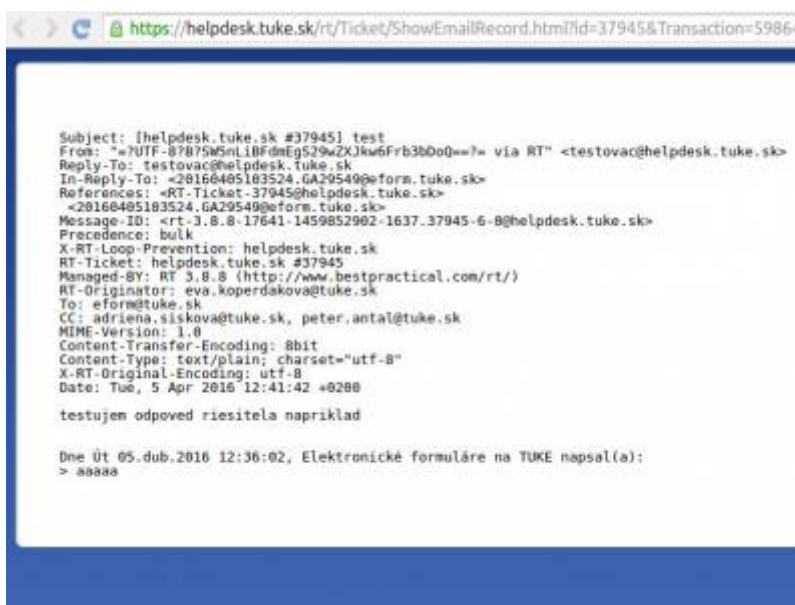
https://helpdesk.tuke.sk/rt/Ticket/ShowEmailRecord.html?id=37945&Transaction=5986

Subject: [helpdesk.tuke.sk #37945] test
From: "=?UTF-8?B?SW5nLiBFdmEgS29wZXJkw6Frb3bDoQ==?= via RT" <testovac@helpdesk.tuke.sk>
Reply-To: testovac@helpdesk.tuke.sk
In-Reply-To: <20160405103524.GA29549@eform.tuke.sk>
References: <RT-Ticket-37945@helpdesk.tuke.sk>
<20160405103524.GA29549@eform.tuke.sk>
Message-ID: <rt-3.8.8-17641-1459852902-1637.37945-6-0@helpdesk.tuke.sk>
Precedence: bulk
X-RT-Loop-Prevention: helpdesk.tuke.sk
RT-Ticket: helpdesk.tuke.sk #37945
Managed-BY: RT 3.8.8 (http://www.bestpractical.com/rt/)
RT-Originator: eva.koperdakova@tuke.sk
To: eform@tuke.sk
CC: adriena.siskova@tuke.sk, peter.antal@tuke.sk
MIME-Version: 1.0
Content-Transfer-Encoding: 8bit
Content-Type: text/plain; charset="utf-8"
X-RT-Original-Encoding: utf-8
Date: Tue, 5 Apr 2016 12:41:42 +0200

testujem odpoved riesitela napriklad

Dne Út 05.dub.2016 12:36:02, Elektronické formuláre na TUKE napsal(a):
> aaaaa